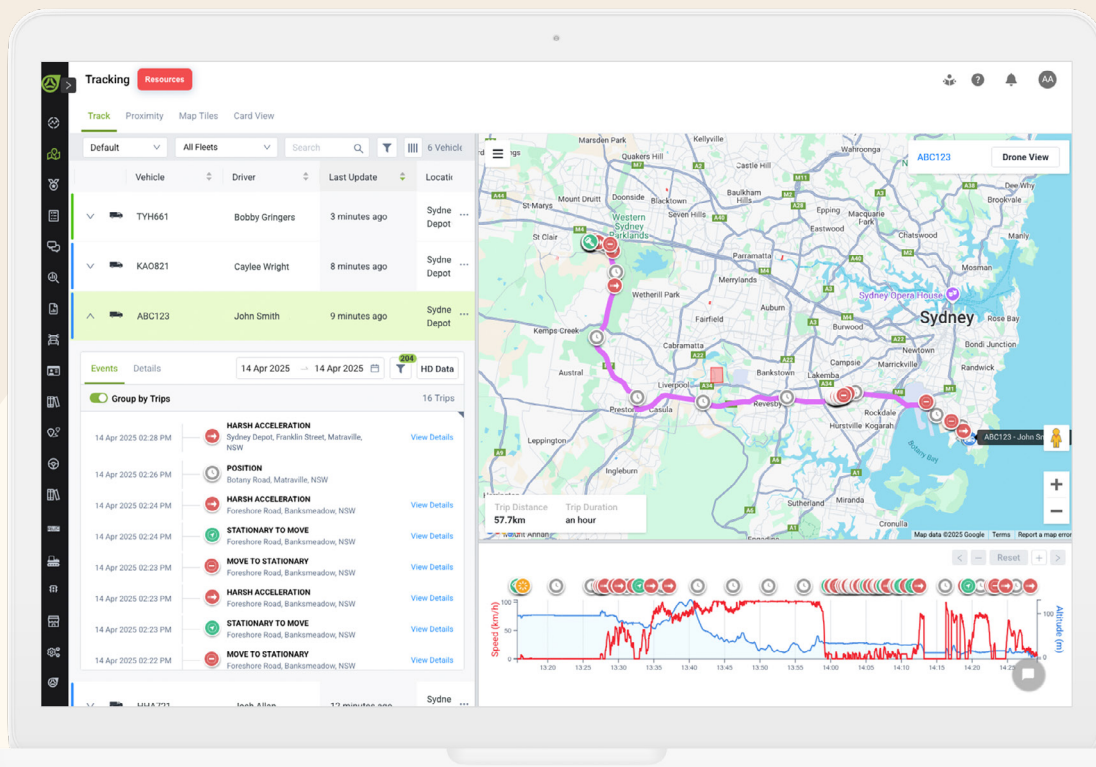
Tracking Resources

AA

Track Proximity Map Tiles Card View

Default All Fleets Search 6 Vehicl

| | Vehicle | Driver | Last Update | Locatio |
|---|---|---|---|---|
| | TYH661 | Bobby Gringers | 3 minutes ago | Sydne Depot |
| | KAO821 | Caylee Wright | 8 minutes ago | Sydne Depot |
| | ABC123 | John Smith | 9 minutes ago | Sydne Depot |

Events Details 14 Apr 2025 → 14 Apr 2025 204 HD Data

Group by Trips 16 Trips

14 Apr 2025 02:28 PM HARSH ACCELERATION Sydney Depot, Franklin Street, Matraville, NSW View Details

14 Apr 2025 02:26 PM POSITION Botany Road, Matraville, NSW

14 Apr 2025 02:24 PM HARSH ACCELERATION Foreshore Road, Banksmeadow, NSW View Details

14 Apr 2025 02:24 PM STATIONARY TO MOVE Foreshore Road, Banksmeadow, NSW View Details

14 Apr 2025 02:23 PM MOVE TO STATIONARY Foreshore Road, Banksmeadow, NSW View Details

14 Apr 2025 02:23 PM HARSH ACCELERATION Foreshore Road, Banksmeadow, NSW View Details

14 Apr 2025 02:23 PM STATIONARY TO MOVE Foreshore Road, Banksmeadow, NSW View Details

14 Apr 2025 02:22 PM MOVE TO STATIONARY Foreshore Road, Banksmeadow, NSW View Details

HHA721 Jack Allan 12 minutes ago Sydne

ABC123 Drone View

Kellyville Quakers Hill Wahroonga Doonside Seven Hills Eastwood Chatswood St Marys Mount Druitt Western Sydney Parklands Brookvale St Clair Parramatta Merrylands Wetherill Park Sydney Opera House Sydney Fairfield Burwood Kemps Creek Cabramatta Newtown Austral Randwick Liverpool Bankstown Lakemba Prestons Casula Revesby Hurstville Kogarah Rockdale Leppington Ingleburn Botany Bay Sutherland ABC123 - John Sm

Trip Distance 57.7km Trip Duration an hour

Map data ©2025 Google Terms Report a map error

Reset

Speed (km/h) Altitude (m) 100 50 0 13:20 13:25 13:30 13:35 13:40 13:45 13:50 13:55 14:00 14:05 14:10 14:15 14:20 14:25